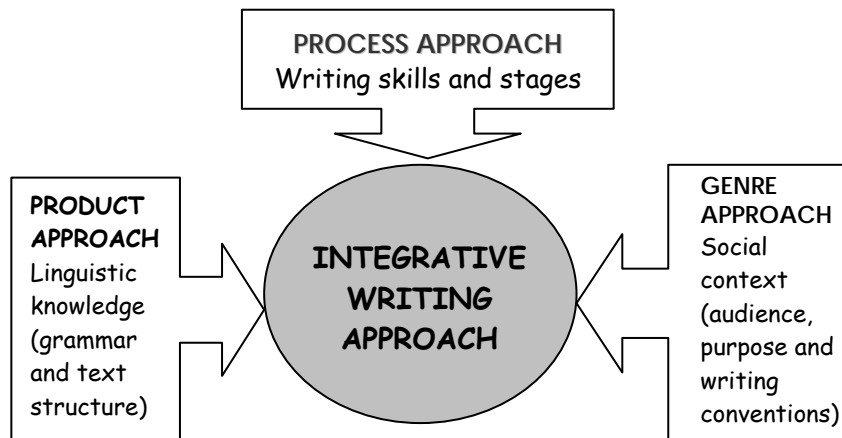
PROCESS APPROACH
Writing skills and stages

PRODUCT APPROACH
Linguistic knowledge (grammar and text structure)

INTEGRATIVE WRITING APPROACH

GENRE APPROACH
Social context (audience, purpose and writing conventions)